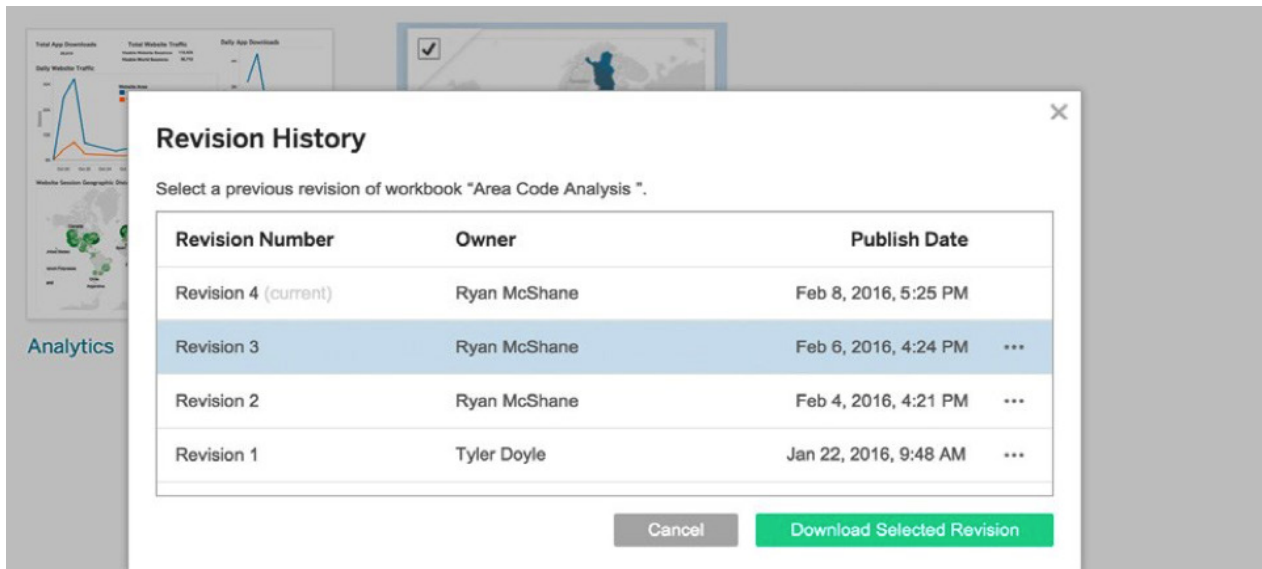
Total App Downloads

Total Website Traffic

Daily App Downloads

Daily Website Traffic

Website Session Geographic Dis

Analytics

✓

Revision History

×

Select a previous revision of workbook "Area Code Analysis ".

| Revision Number | Owner | Publish Date | |
|---|---|---|---|
| Revision 4 (current) | Ryan McShane | Feb 8, 2016, 5:25 PM | |
| Revision 3 | Ryan McShane | Feb 6, 2016, 4:24 PM | ··· |
| Revision 2 | Ryan McShane | Feb 4, 2016, 4:21 PM | ··· |
| Revision 1 | Tyler Doyle | Jan 22, 2016, 9:48 AM | ··· |

Cancel

Download Selected Revision